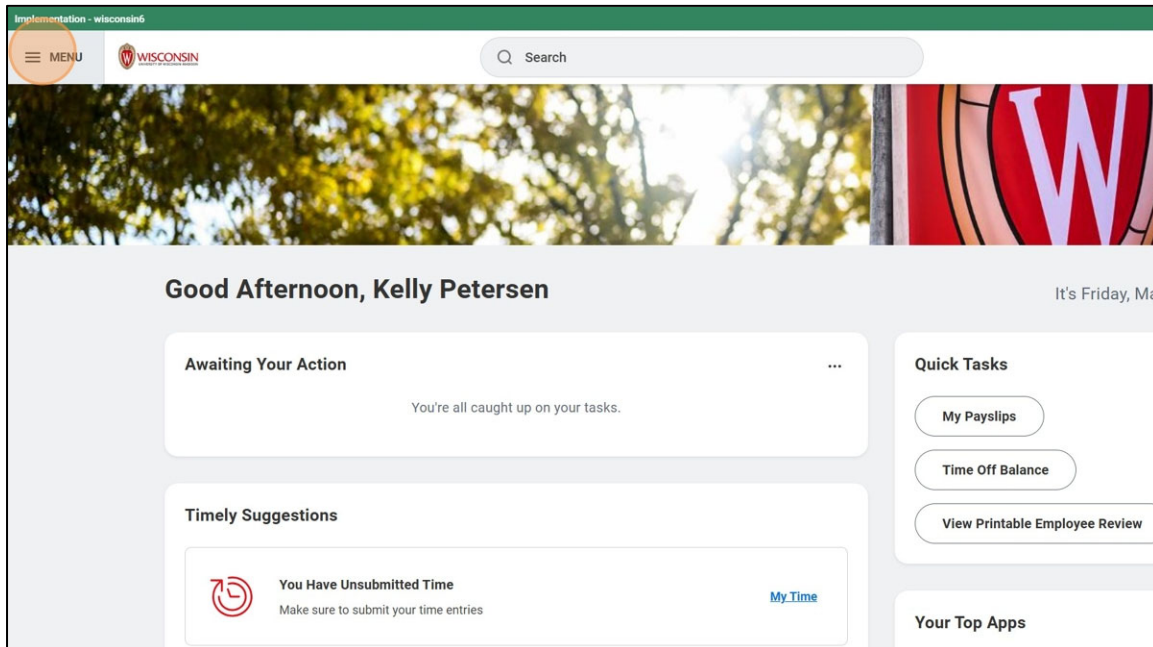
Implementation - wisconsin6

MENU

WISCONSIN
UNIVERSITY OF WISCONSIN-MADISON

Search

Good Afternoon, Kelly Petersen

It's Friday, Ma

Awaiting Your Action

...

You're all caught up on your tasks.

Quick Tasks

My Payslips

Time Off Balance

View Printable Employee Review

Timely Suggestions

You Have Unsubmitted Time

Make sure to submit your time entries

My Time

Your Top Apps